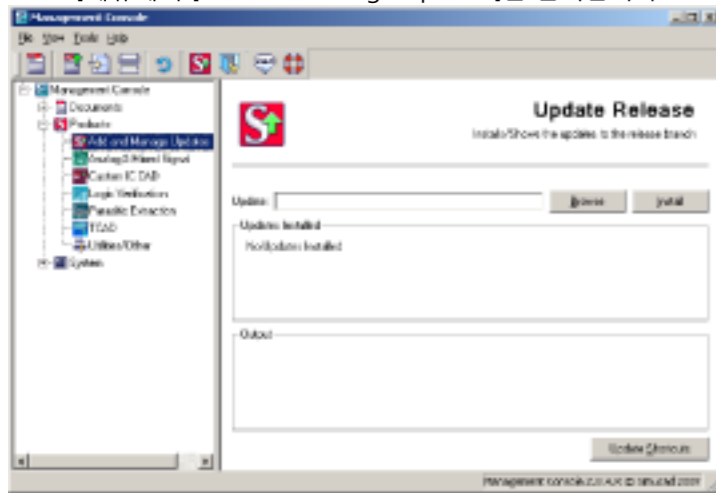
Management Console

File View Tools Help

Management Console
Documents
Products
Add and Manage Updates
Analog/Mixed Signal
Custom IC CAD
Logic Verification
Parasitic Extraction
TCAD
Utilities/Other
System

Update Release

Installs/Shows the updates to the release branch

Update: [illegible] Browse Install

Updates Installed

No Updates Installed

Output

Update Directory

Management console 2.0.4.X © silvaco 2009